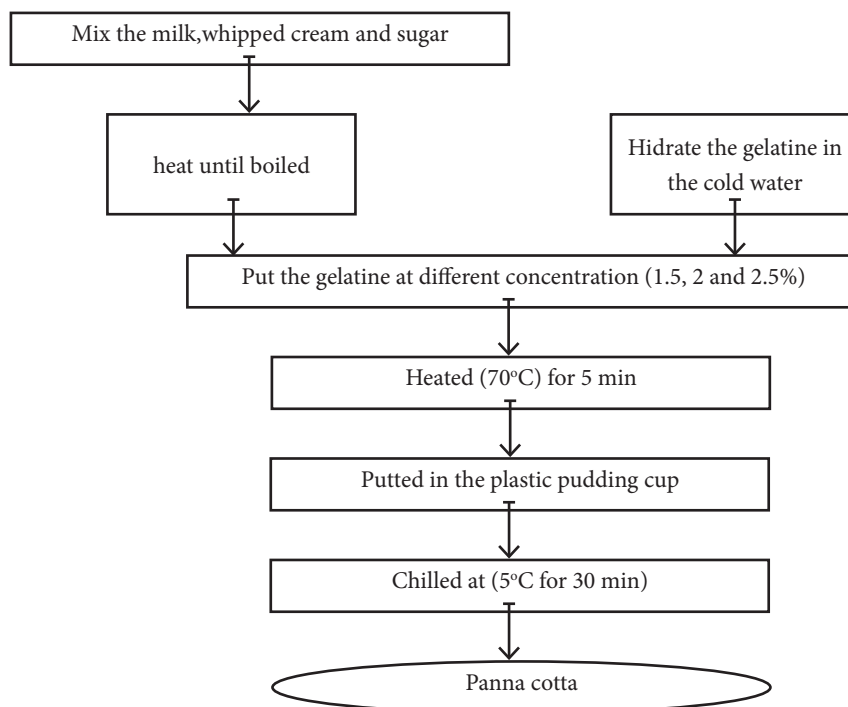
Mix the milk,whipped cream and sugar

heat until boiled

Hidrate the gelatine in the cold water

Put the gelatine at different concentration (1.5, 2 and 2.5%)

Heated (70°C) for 5 min

Putted in the plastic pudding cup

Chilled at (5°C for 30 min)

Panna cotta